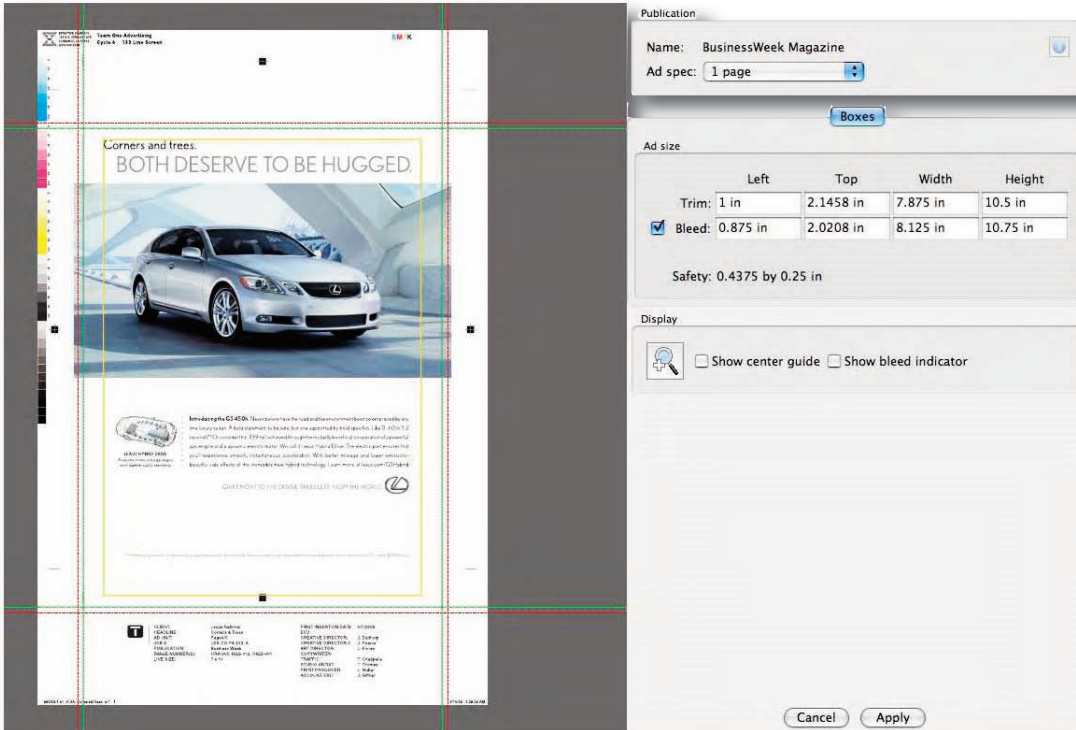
Team One Advertising
Cycle 6 133 Line Screen

CMYK

Corners and trees.
BOTH DESERVE TO BE HUGGED.

Introducing the GS 450h. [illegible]

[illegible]

GIVE POINT TO THE DRIVE. TAKE LESS FROM THE WORLD.

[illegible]

Publication

Name: BusinessWeek Magazine
Ad spec: 1 page

Boxes

Ad size

| | Left | Top | Width | Height |
|---|---|---|---|---|
| Trim: | 1 in | 2.1458 in | 7.875 in | 10.5 in |
| Bleed: | 0.875 in | 2.0208 in | 8.125 in | 10.75 in |

Safety: 0.4375 by 0.25 in

Display

Show center guide
Show bleed indicator

Cancel
Apply